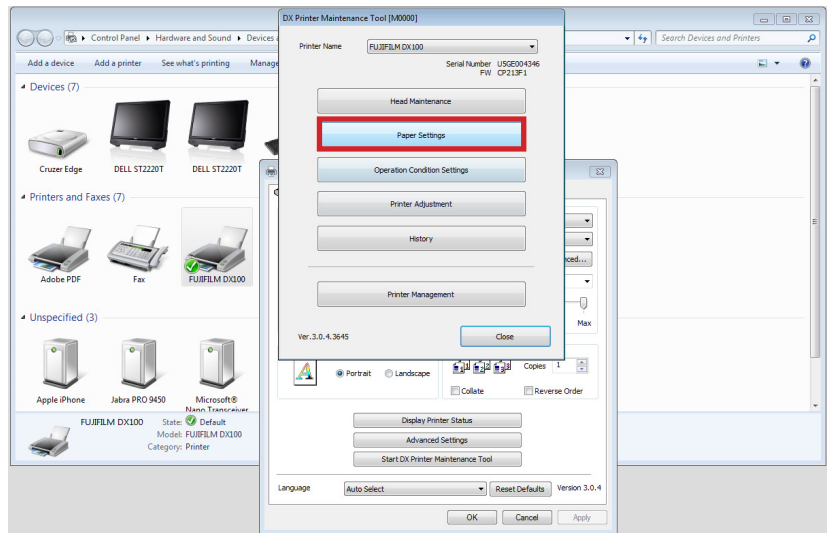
Control Panel ▸ Hardware and Sound ▸ Devices a

Search Devices and Printers

Add a device   Add a printer   See what's printing   Manage

Devices (7)

Cruzer Edge   DELL ST2220T   DELL ST2220T

Printers and Faxes (7)

Adobe PDF   Fax   FUJIFILM DX100

Unspecified (3)

Apple iPhone   Jabra PRO 9450   Microsoft® Nano Transceiver

FUJIFILM DX100   State: Default
Model: FUJIFILM DX100
Category: Printer

DX Printer Maintenance Tool [M0000]

Printer Name   FUJIFILM DX100

Serial Number   USGE004346
FW   CP213F1

Head Maintenance

Paper Settings

Operation Condition Settings

Printer Adjustment

History

Printer Management

Ver.3.0.4.3645

Close

nced...

Max

Portrait   Landscape

Copies   1

Collate   Reverse Order

Display Printer Status

Advanced Settings

Start DX Printer Maintenance Tool

Language   Auto Select   Reset Defaults   Version 3.0.4

OK   Cancel   Apply